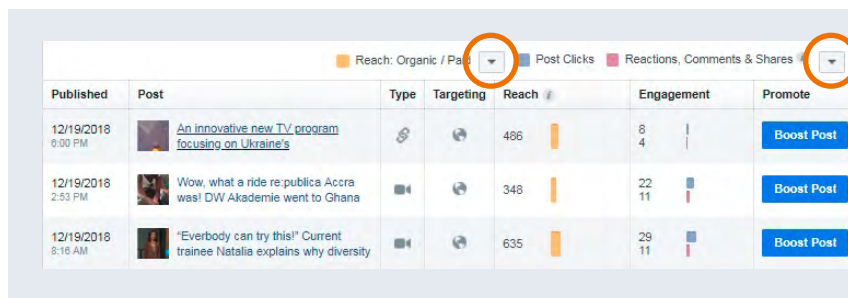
Reach: Organic / Paid Post Clicks Reactions, Comments & Shares

| Published | Post | Type | Targeting | Reach | Engagement | Promote |
|---|---|---|---|---|---|---|
| 12/19/2018 6:00 PM | An innovative new TV program focusing on Ukraine's | | | 486 | 8 4 | Boost Post |
| 12/19/2018 2:53 PM | Wow, what a ride re:publica Accra was! DW Akademie went to Ghana | | | 348 | 22 11 | Boost Post |
| 12/19/2018 8:16 AM | "Everbody can try this!" Current trainee Natalia explains why diversity | | | 635 | 29 11 | Boost Post |